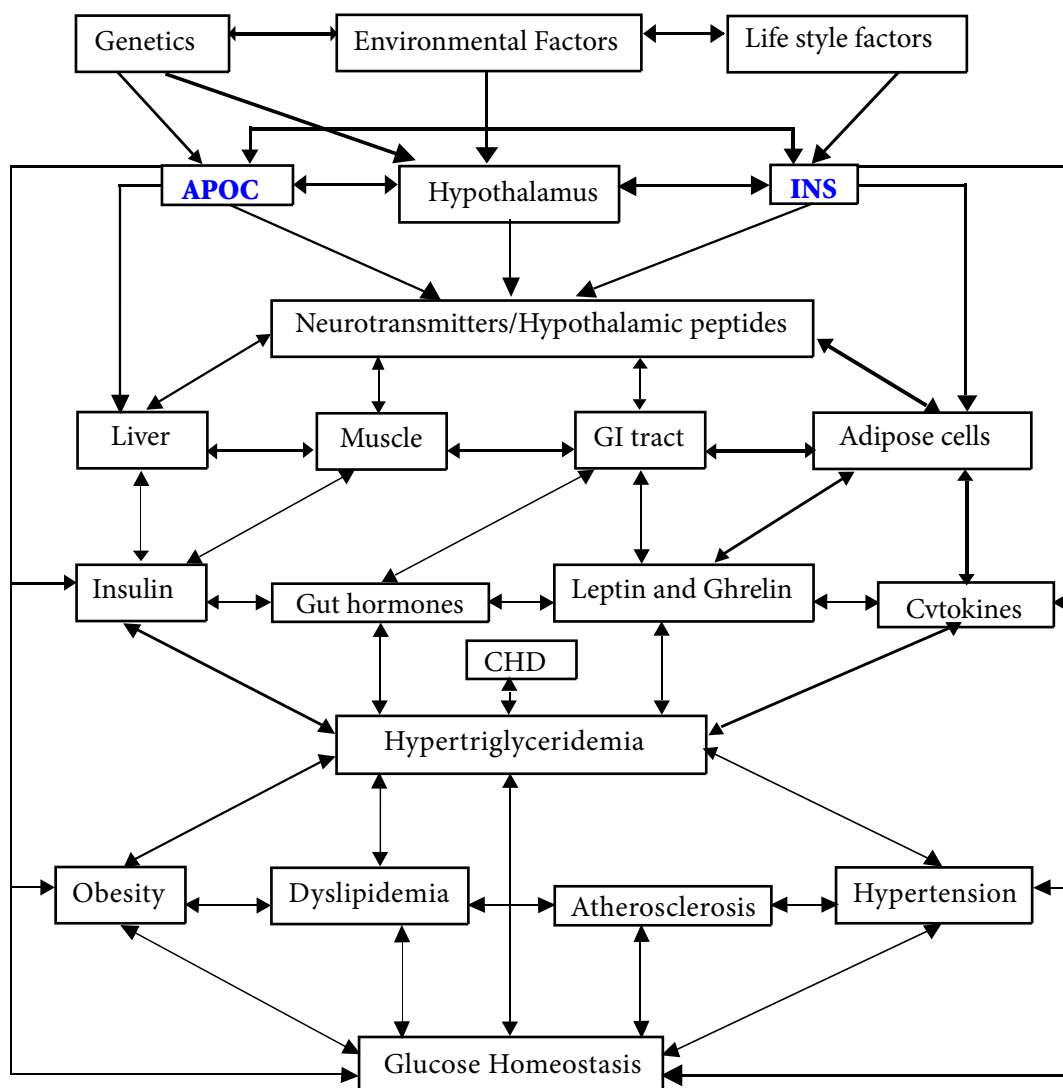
Genetics

Environmental Factors

Life style factors

APOC

Hypothalamus

INS

Neurotransmitters/Hypothalamic peptides

Liver

Muscle

GI tract

Adipose cells

Insulin

Gut hormones

Leptin and Ghrelin

Cvtokines

CHD

Hypertriglyceridemia

Obesity

Dyslipidemia

Atherosclerosis

Hypertension

Glucose Homeostasis